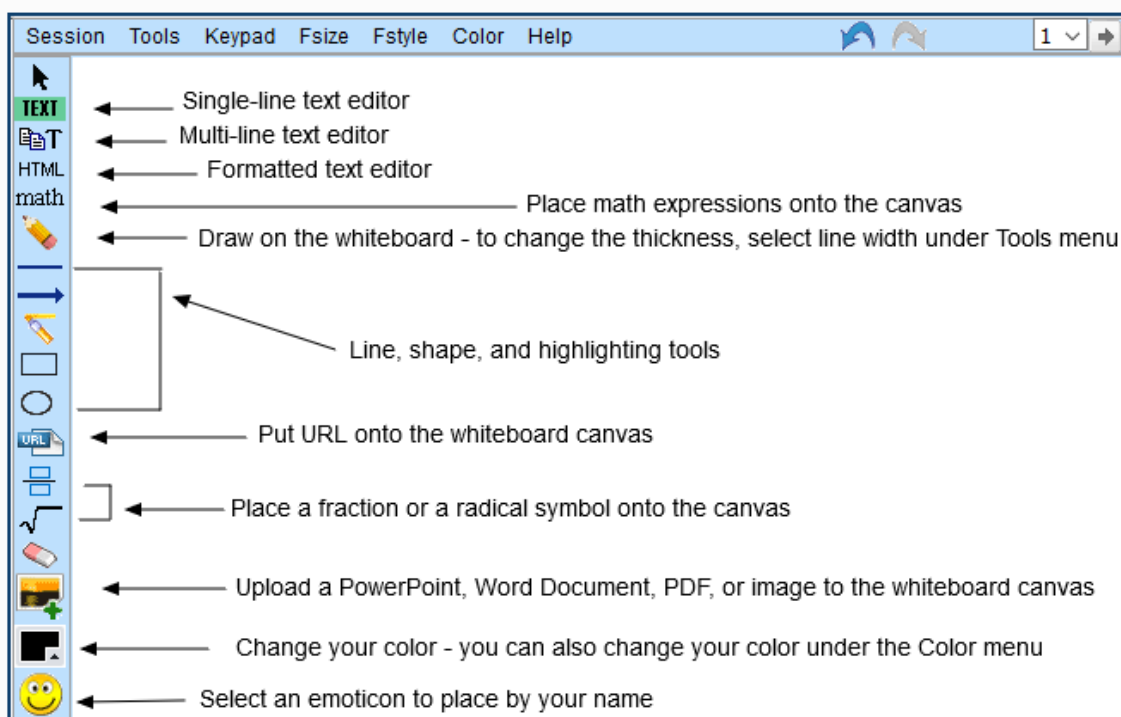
Session Tools Keypad Fsize Fstyle Color Help

1

TEXT
T
HTML
math
URL

Single-line text editor
Multi-line text editor
Formatted text editor
Place math expressions onto the canvas
Draw on the whiteboard - to change the thickness, select line width under Tools menu
Line, shape, and highlighting tools
Put URL onto the whiteboard canvas
Place a fraction or a radical symbol onto the canvas
Upload a PowerPoint, Word Document, PDF, or image to the whiteboard canvas
Change your color - you can also change your color under the Color menu
Select an emoticon to place by your name